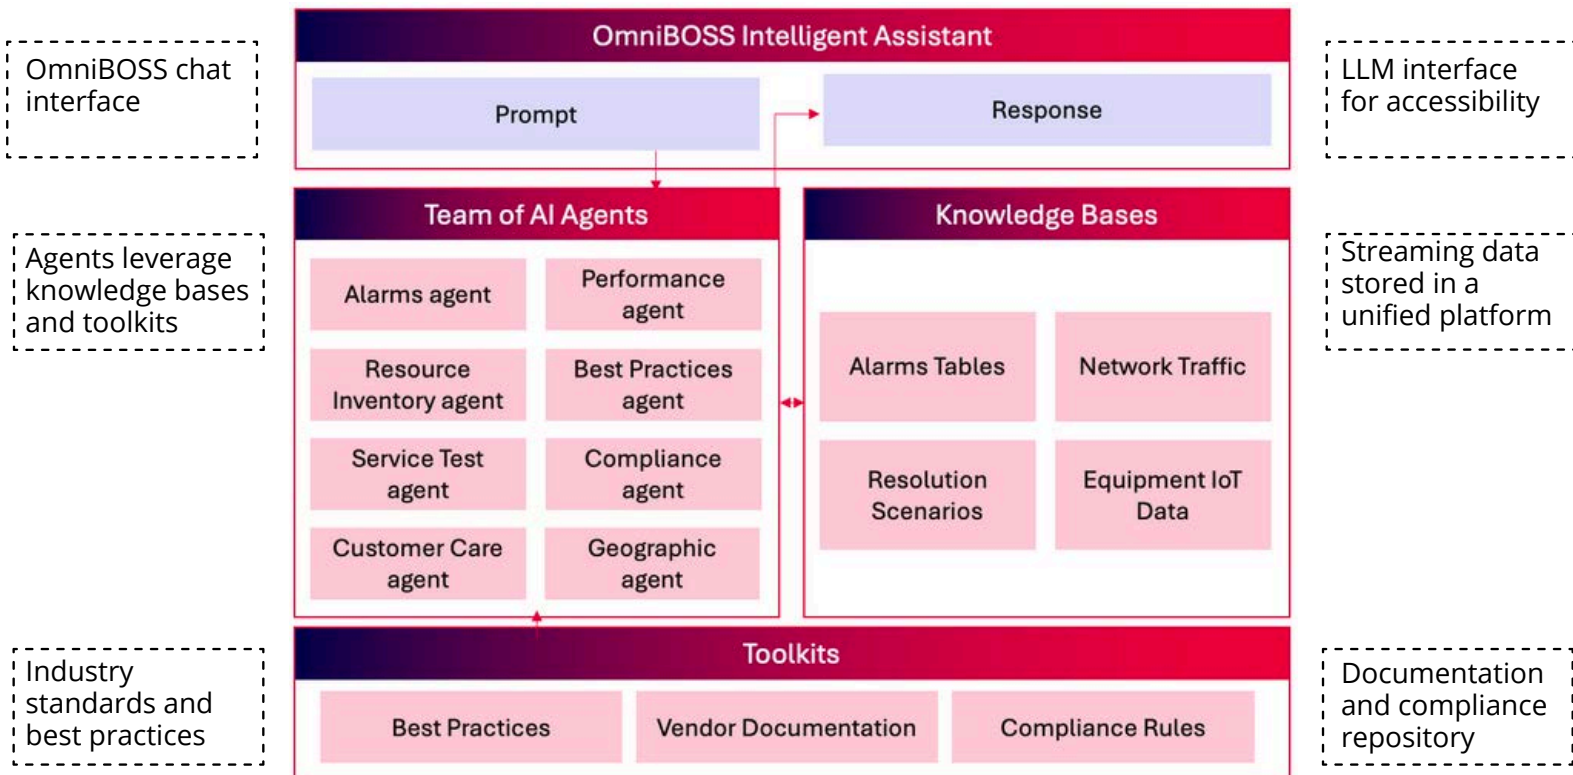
OmniBOSS chat interface

OmniBOSS Intelligent Assistant

Prompt

Response

LLM interface for accessibility

Agents leverage knowledge bases and toolkits

Team of AI Agents

Alarms agent

Performance agent

Resource Inventory agent

Best Practices agent

Service Test agent

Compliance agent

Customer Care agent

Geographic agent

Knowledge Bases

Alarms Tables

Network Traffic

Resolution Scenarios

Equipment IoT Data

Streaming data stored in a unified platform

Industry standards and best practices

Toolkits

Best Practices

Vendor Documentation

Compliance Rules

Documentation and compliance repository